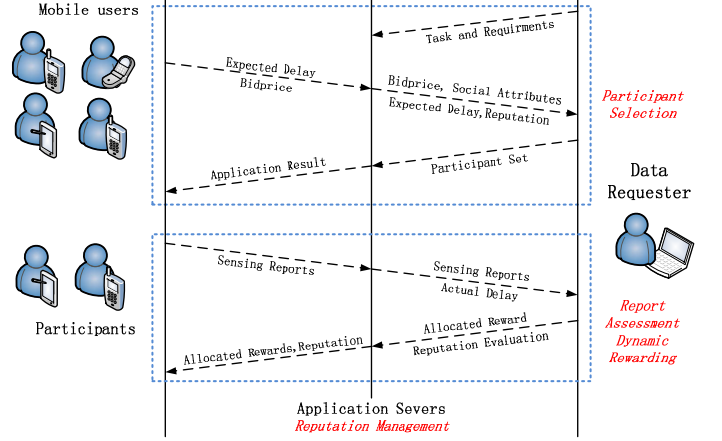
Mobile users

Task and Requirments

Expected Delay
Bidprice

Bidprice, Social Attributes
Expected Delay, Reputation

Participant Selection

Application Result

Participant Set

Data Requester

Sensing Reports

Sensing Reports
Actual Delay

Participants

Allocated Reward
Reputation Evaluation

Allocated Rewards, Reputation

Report Assessment Dynamic Rewarding

Application Severs
Reputation Management